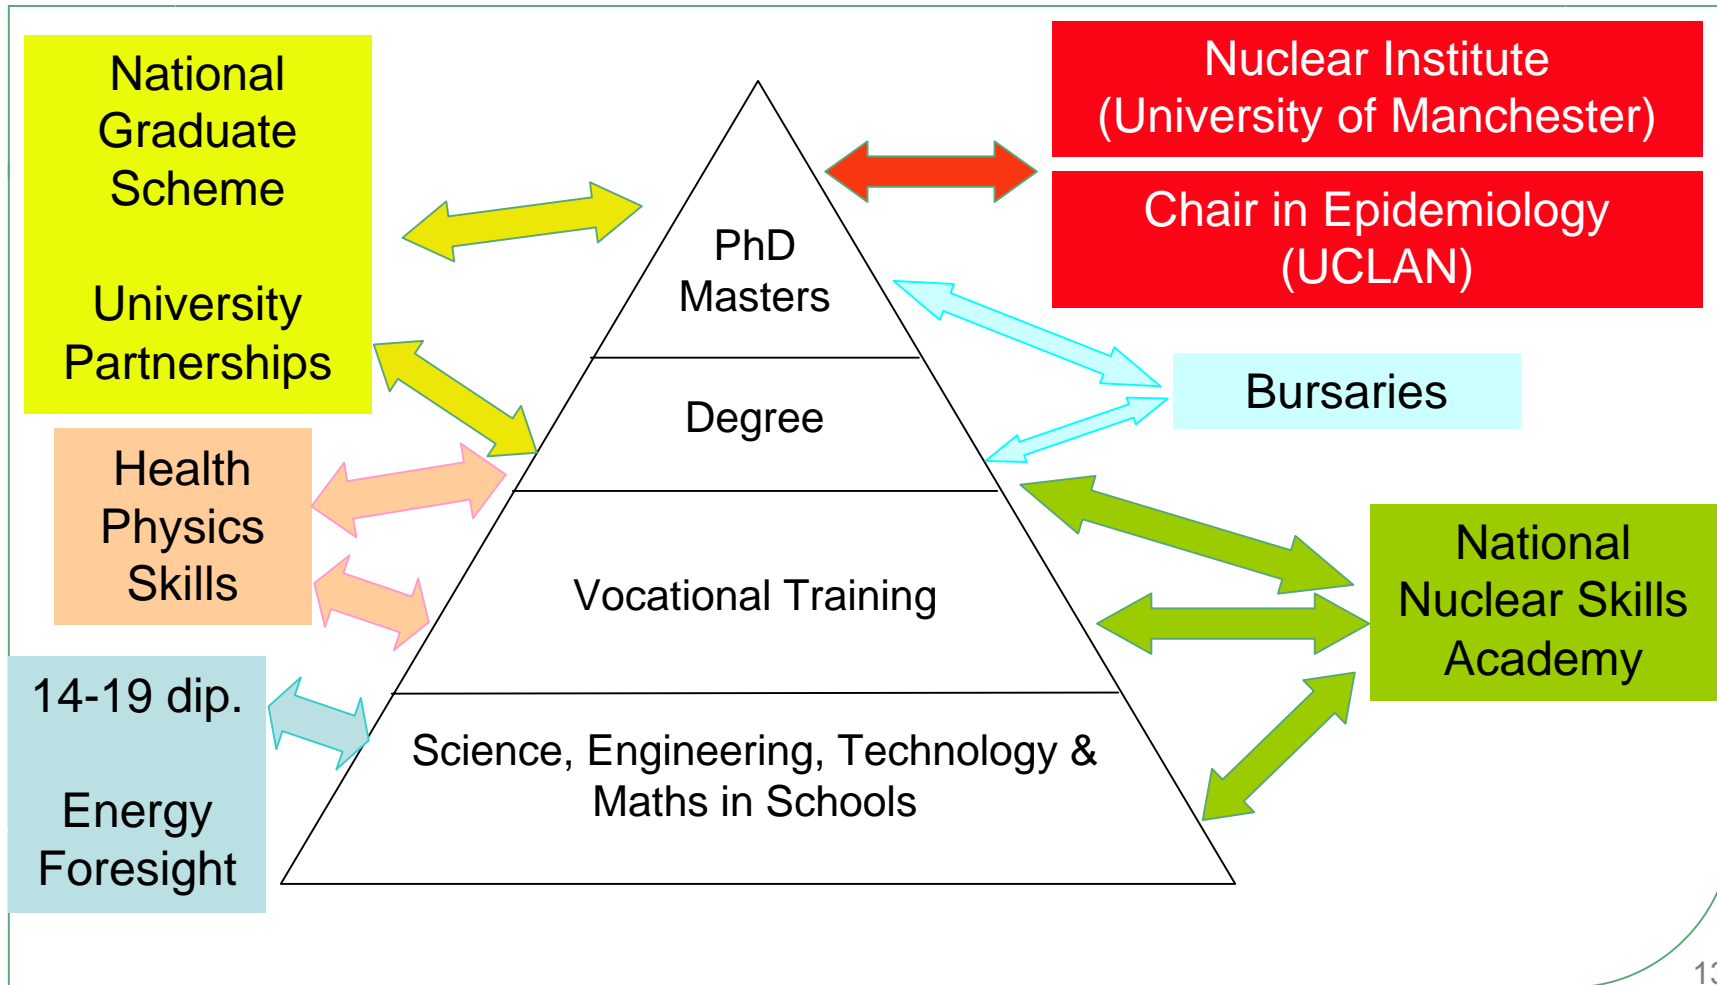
National Graduate Scheme

University Partnerships

Health Physics Skills

14-19 dip.

Energy Foresight

PhD
Masters

Degree

Vocational Training

Science, Engineering, Technology & Maths in Schools

Nuclear Institute (University of Manchester)

Chair in Epidemiology (UCLAN)

Bursaries

National Nuclear Skills Academy

13